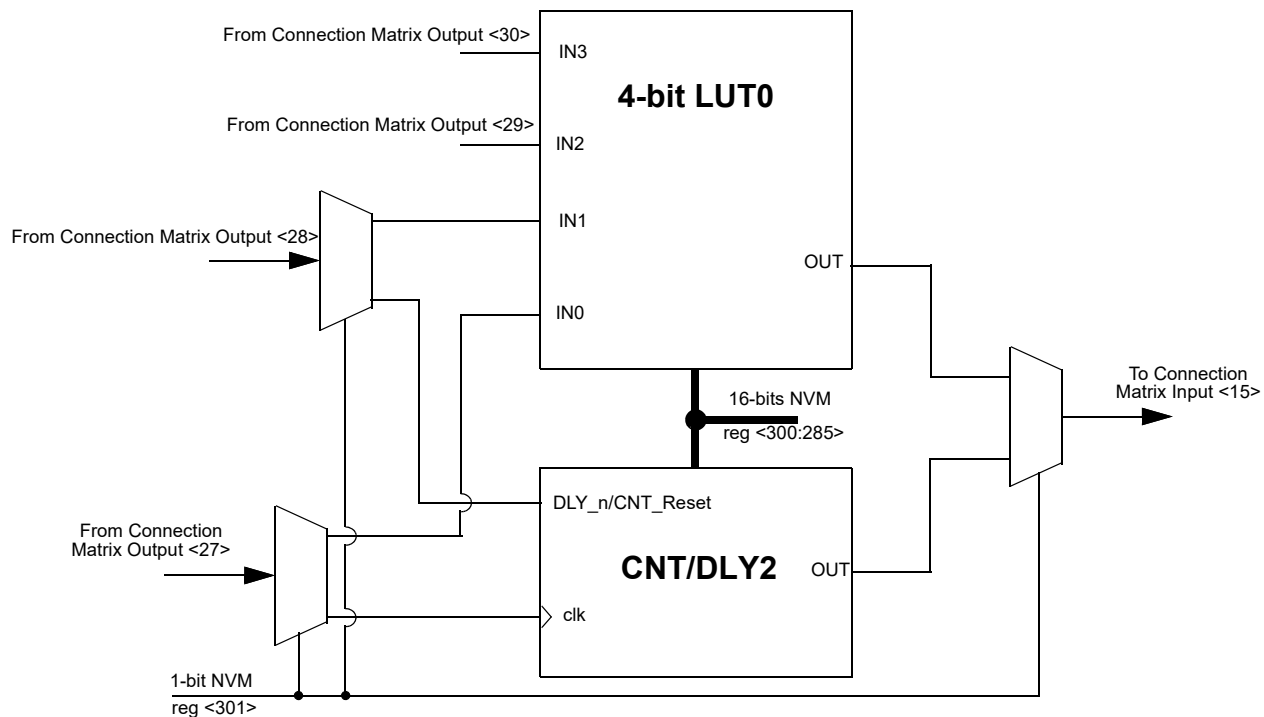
From Connection Matrix Output <30>
IN3
4-bit LUT0
From Connection Matrix Output <29>
IN2
From Connection Matrix Output <28>
IN1
OUT
IN0
16-bits NVM
reg <300:285>
To Connection Matrix Input <15>
DLY_n/CNT_Reset
From Connection Matrix Output <27>
CNT/DLY2
OUT
clk
1-bit NVM
reg <301>